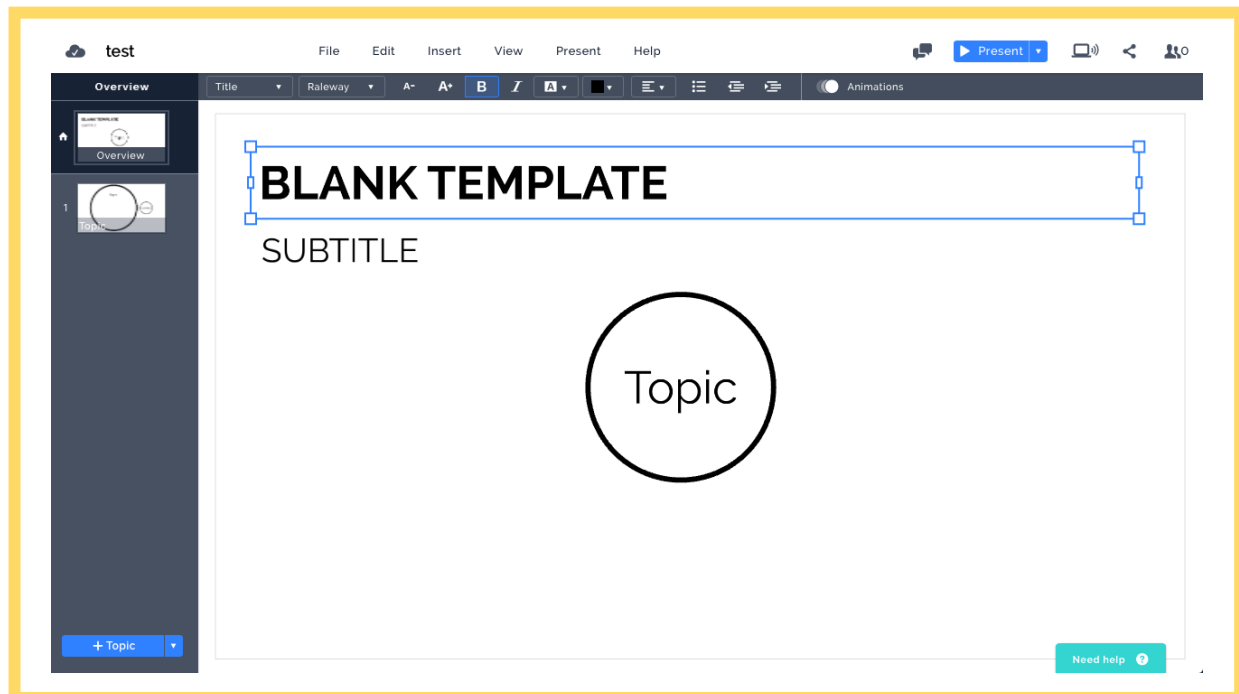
test

File Edit Insert View Present Help

Present

0

Overview

Title Raleway A- A+ B I A Animations

BLANK TEMPLATE
SUBTITLE

Overview

1

Topic

BLANK TEMPLATE

SUBTITLE

Topic

+ Topic

Need help ?